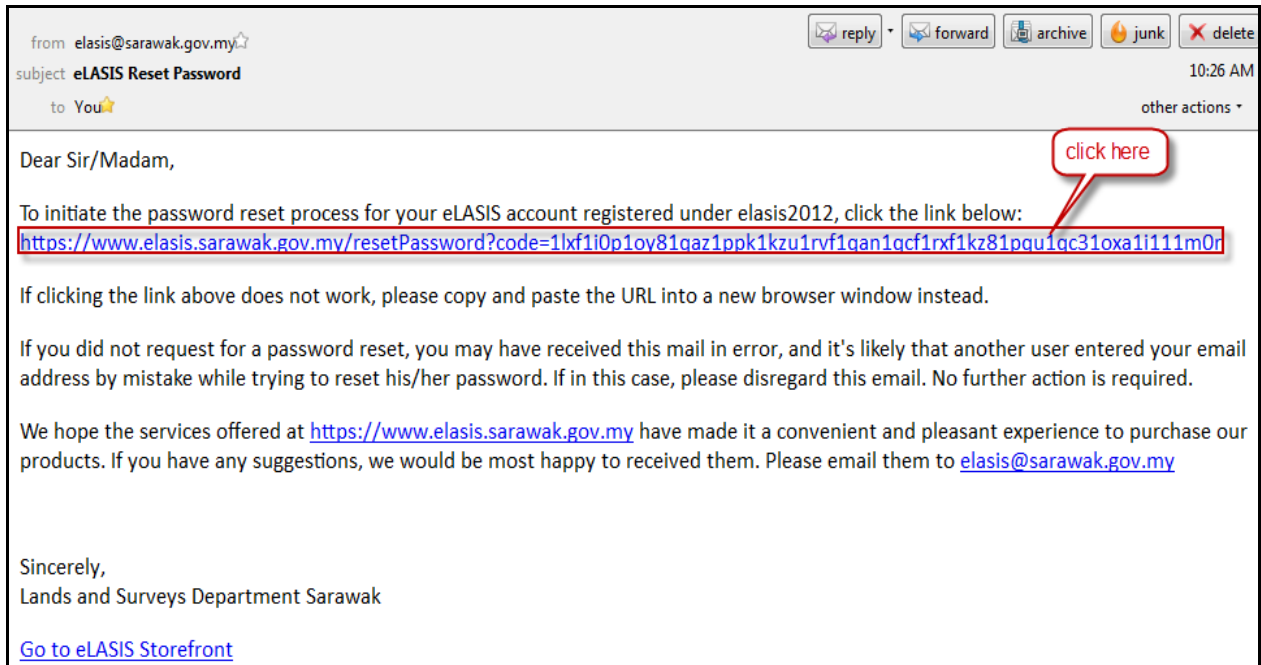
from elasis@sarawak.gov.my
subject eLASIS Reset Password
to You

reply forward archive junk delete
10:26 AM
other actions

Dear Sir/Madam,

click here

To initiate the password reset process for your eLASIS account registered under elasis2012, click the link below:
https://www.elasis.sarawak.gov.my/resetPassword?code=1lxf1i0p1oy81qaz1ppk1kzu1rvf1qan1qcf1rxf1kz81pqu1qc31oxa1i111m0r

If clicking the link above does not work, please copy and paste the URL into a new browser window instead.

If you did not request for a password reset, you may have received this mail in error, and it's likely that another user entered your email address by mistake while trying to reset his/her password. If in this case, please disregard this email. No further action is required.

We hope the services offered at https://www.elasis.sarawak.gov.my have made it a convenient and pleasant experience to purchase our products. If you have any suggestions, we would be most happy to received them. Please email them to elasis@sarawak.gov.my

Sincerely,
Lands and Surveys Department Sarawak

Go to eLASIS Storefront